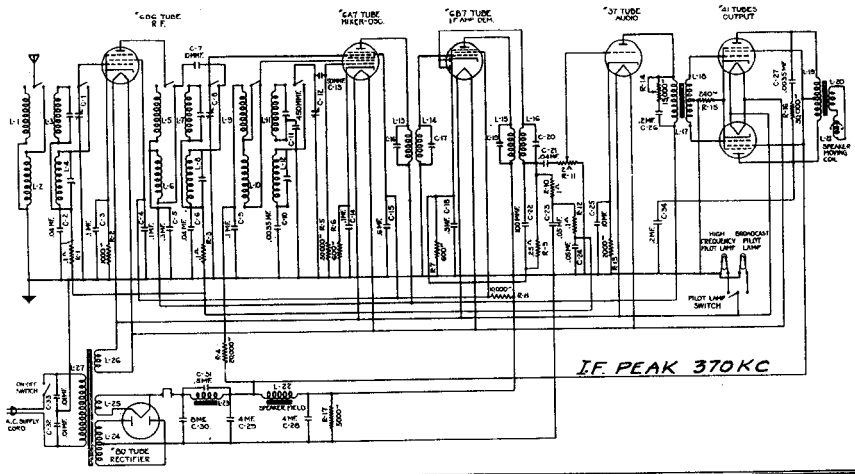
#6D6 TUBE R.F.

#6A7 TUBE MIXER-OSC.

#6B7 TUBE I.F. AMP. DEM.

#37 TUBE AUDIO

#41 TUBES OUTPUT

L-1
L-2
L-3
L-4
L-5
L-6
L-7
L-8
L-9
L-10
L-11
L-12
L-13
L-14
L-15
L-16
L-17
L-18
L-19
L-20
L-21
L-22
L-23
L-24
L-25
L-26
L-27

C-1
C-2
C-3
C-4
C-5
C-6
C-7
C-8
C-9
C-10
C-11
C-12
C-13
C-14
C-15
C-16
C-17
C-18
C-19
C-20
C-21
C-22
C-23
C-24
C-25
C-26
C-27
C-28
C-29
C-30
C-31
C-32
C-33
C-34

R-1
R-2
R-3
R-4
R-5
R-6
R-7
R-8
R-9
R-10
R-11
R-12
R-13
R-14
R-15
R-16
R-17

.1 MF.
.04 MF.
.1 MF.
1000 Ω
.1 MF.
.05 MF.
.1 MF.
.0035 MF.
50000 Ω
.1 MF.
.5 MF.
450 MMF.
5 MMF.
50 MMF.
.5 MF.
1 MEG.
.04 MF.
10 MF.
2000 Ω
.1 MF.
.05 MF.
25 MEG.
100 MMF.
.5 MEG.
1 MEG.
10000 Ω
20000 Ω
15000 Ω
.2 MF.
240 Ω
.0035 MF.
30000 Ω
8 MF.
4 MF.
5000 Ω
.1 MF.

HIGH FREQUENCY PILOT LAMP

BROADCAST PILOT LAMP

PILOT LAMP SWITCH

SPEAKER MOVING COIL

SPEAKER FIELD

ON-OFF SWITCH

A.C. SUPPLY CORD

#80 TUBE RECTIFIER

I.F. PEAK 370 KC